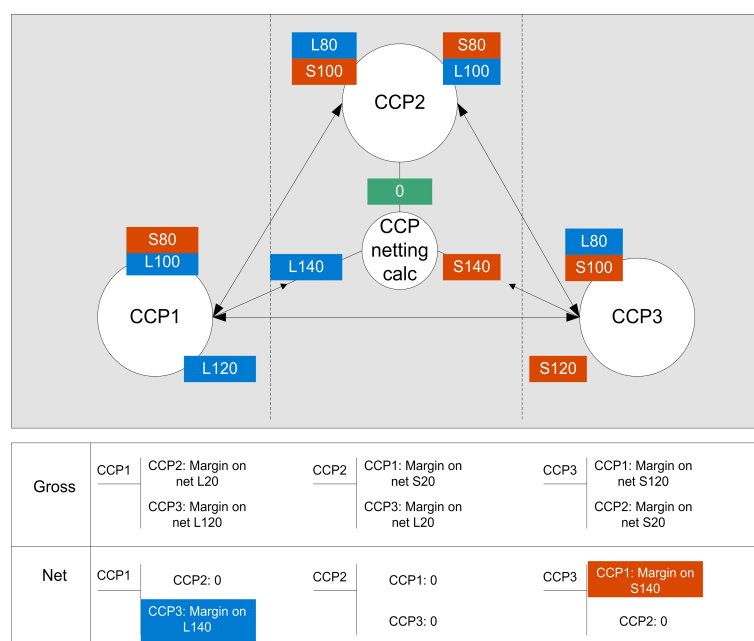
L80
S100
S80
L100
CCP2
0
CCP netting calc
S80
L100
L140
S140
L80
S100
CCP1
CCP3
L120
S120

| | | | |
|---|---|---|---|
| Gross | CCP1 — CCP2: Margin on net L20; CCP3: Margin on net L120 | CCP2 — CCP1: Margin on net S20; CCP3: Margin on net L20 | CCP3 — CCP1: Margin on net S120; CCP2: Margin on net S20 |
| Net | CCP1 — CCP2: 0; CCP3: Margin on L140 | CCP2 — CCP1: 0; CCP3: 0 | CCP3 — CCP1: Margin on S140; CCP2: 0 |